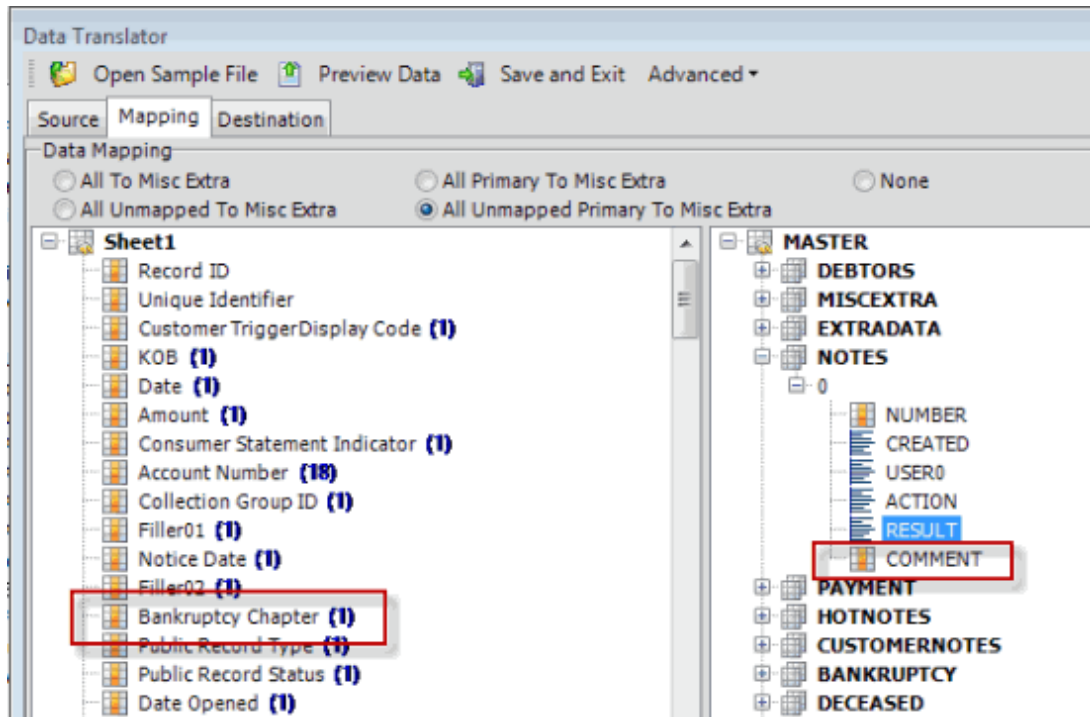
Data Translator

Open Sample File   Preview Data   Save and Exit   Advanced ▾

Source   Mapping   Destination

Data Mapping

All To Misc Extra   All Primary To Misc Extra   None

All Unmapped To Misc Extra   All Unmapped Primary To Misc Extra

Sheet1
Record ID
Unique Identifier
Customer TriggerDisplay Code (1)
KOB (1)
Date (1)
Amount (1)
Consumer Statement Indicator (1)
Account Number (18)
Collection Group ID (1)
Filler01 (1)
Notice Date (1)
Filler02 (1)
Bankruptcy Chapter (1)
Public Record Type (1)
Public Record Status (1)
Date Opened (1)

MASTER
DEBTORS
MISCEXTRA
EXTRADATA
NOTES
0
NUMBER
CREATED
USER0
ACTION
RESULT
COMMENT
PAYMENT
HOTNOTES
CUSTOMERNOTES
BANKRUPTCY
DECEASED